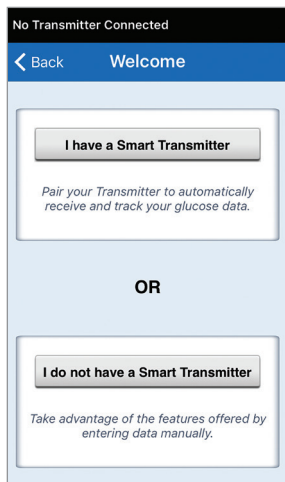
No Transmitter Connected

Back Welcome

I have a Smart Transmitter

Pair your Transmitter to automatically receive and track your glucose data.

OR

I do not have a Smart Transmitter

Take advantage of the features offered by entering data manually.